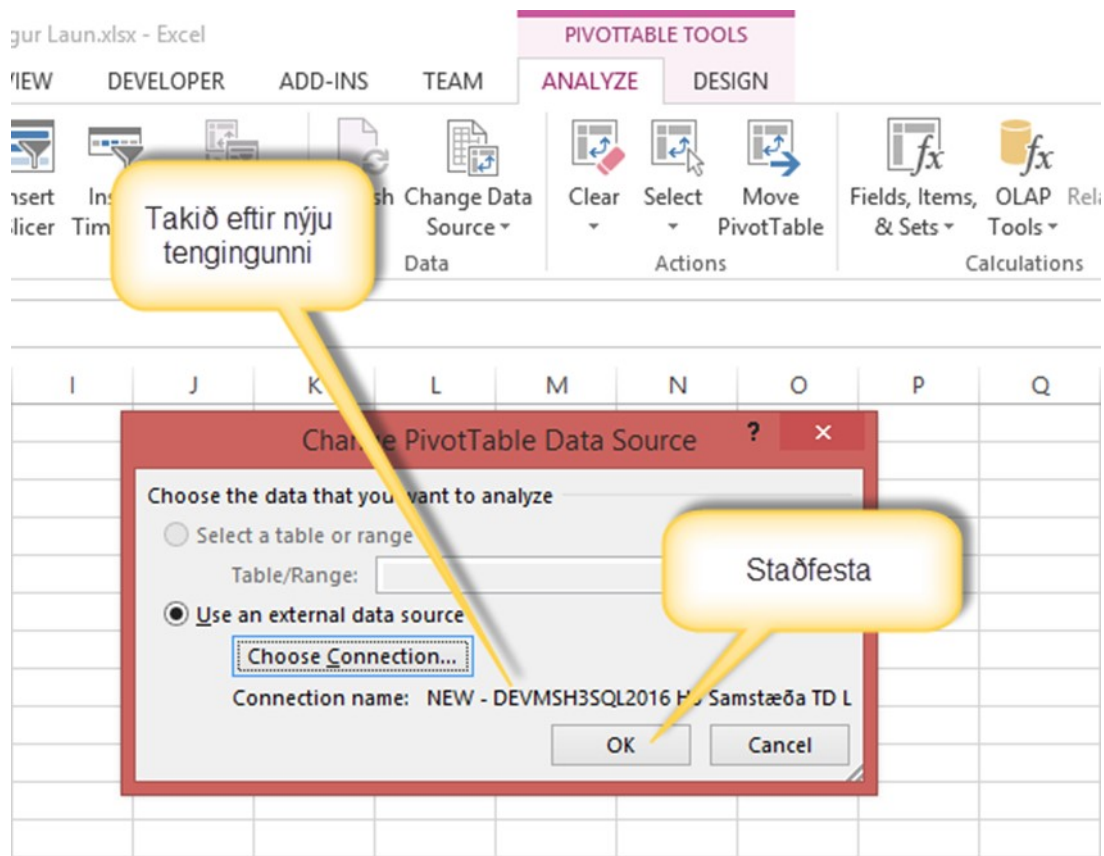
gur Laun.xlsx - Excel

PIVOTTABLE TOOLS

IEW DEVELOPER ADD-INS TEAM ANALYZE DESIGN

nsert licer Ins Tim

Takið eftir nýju tengingunni

sh Change Data Source

Data

Clear Select Move PivotTable

Actions

Fields, Items, & Sets OLAP Tools Rel

Calculations

I J K L M N O P Q

Change PivotTable Data Source ? ×

Choose the data that you want to analyze

Select a table or range

Table/Range:

Use an external data source

Choose Connection...

Connection name: NEW - DEVMSH3SQL2016 H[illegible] Samstæða TD L

Staðfesta

OK Cancel